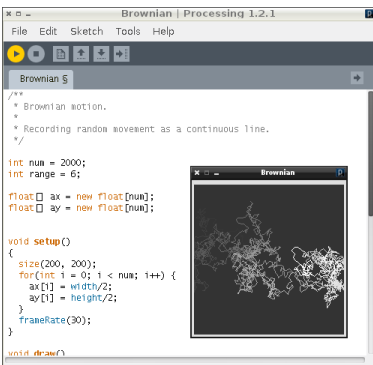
Brownian | Processing 1.2.1

File Edit Sketch Tools Help

Brownian §

/**
 * Brownian motion.
 *
 * Recording random movement as a continuous line.
 */

int num = 2000;
int range = 6;

float[] ax = new float[num];
float[] ay = new float[num];

void setup()
{
  size(200, 200);
  for(int i = 0; i < num; i++) {
    ax[i] = width/2;
    ay[i] = height/2;
  }
  frameRate(30);
}

void draw()

Brownian